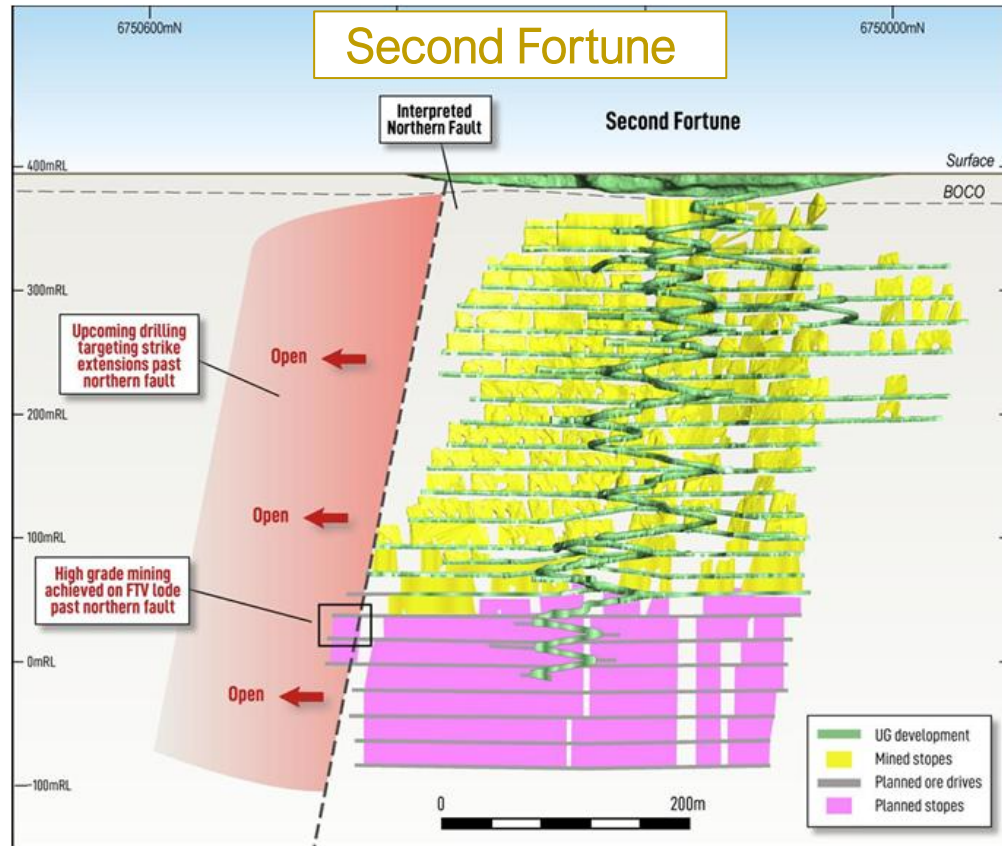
Second Fortune

6750600mN

6750000mN

Interpreted Northern Fault

Second Fortune

400mRL

Surface

BOCO

300mRL

200mRL

100mRL

0mRL

-100mRL

Upcoming drilling targeting strike extensions past northern fault

Open

Open

Open

High grade mining achieved on FTV lode past northern fault

0

200m

UG development
Mined stopes
Planned ore drives
Planned stopes